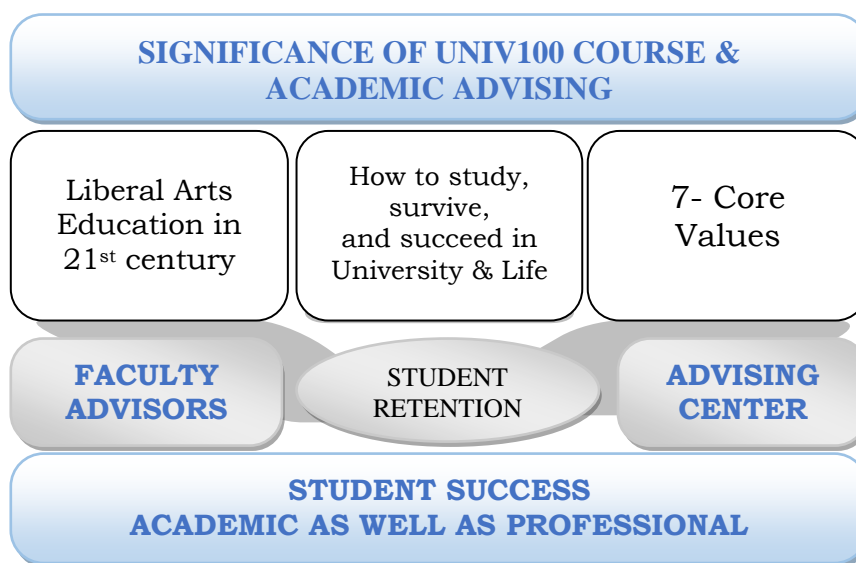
SIGNIFICANCE OF UNIV100 COURSE & ACADEMIC ADVISING

Liberal Arts Education in $21^{st}$ century

How to study, survive, and succeed in University & Life

7- Core Values

FACULTY ADVISORS

STUDENT RETENTION

ADVISING CENTER

STUDENT SUCCESS
ACADEMIC AS WELL AS PROFESSIONAL